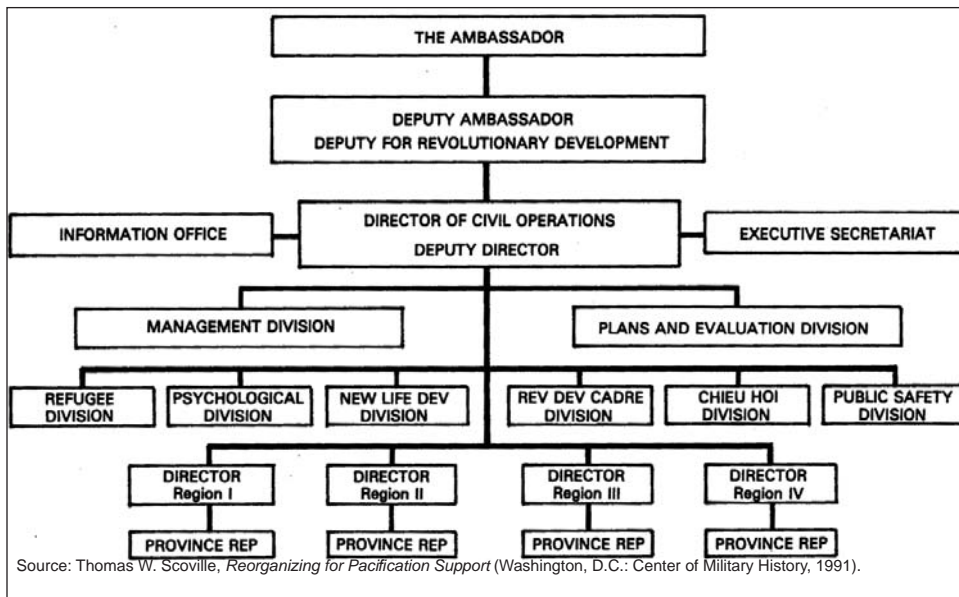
THE AMBASSADOR

DEPUTY AMBASSADOR
DEPUTY FOR REVOLUTIONARY DEVELOPMENT

INFORMATION OFFICE

DIRECTOR OF CIVIL OPERATIONS
DEPUTY DIRECTOR

EXECUTIVE SECRETARIAT

MANAGEMENT DIVISION

PLANS AND EVALUATION DIVISION

REFUGEE DIVISION

PSYCHOLOGICAL DIVISION

NEW LIFE DEV DIVISION

REV DEV CADRE DIVISION

CHIEU HOI DIVISION

PUBLIC SAFETY DIVISION

DIRECTOR Region I

DIRECTOR Region II

DIRECTOR Region III

DIRECTOR Region IV

PROVINCE REP

PROVINCE REP

PROVINCE REP

PROVINCE REP

Source: Thomas W. Scoville, Reorganizing for Pacification Support (Washington, D.C.: Center of Military History, 1991).